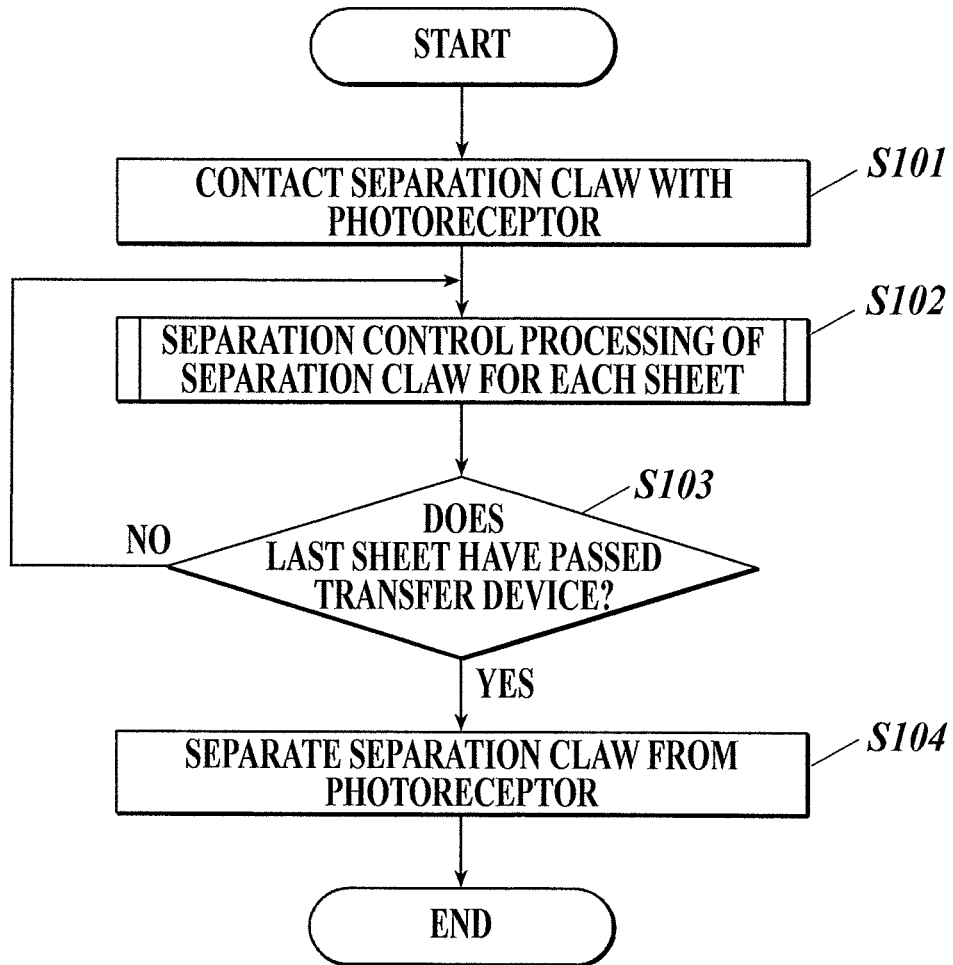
START

CONTACT SEPARATION CLAW WITH PHOTORECEPTOR

S101

SEPARATION CONTROL PROCESSING OF SEPARATION CLAW FOR EACH SHEET

S102

S103

DOES LAST SHEET HAVE PASSED TRANSFER DEVICE?

NO

YES

SEPARATE SEPARATION CLAW FROM PHOTORECEPTOR

S104

END